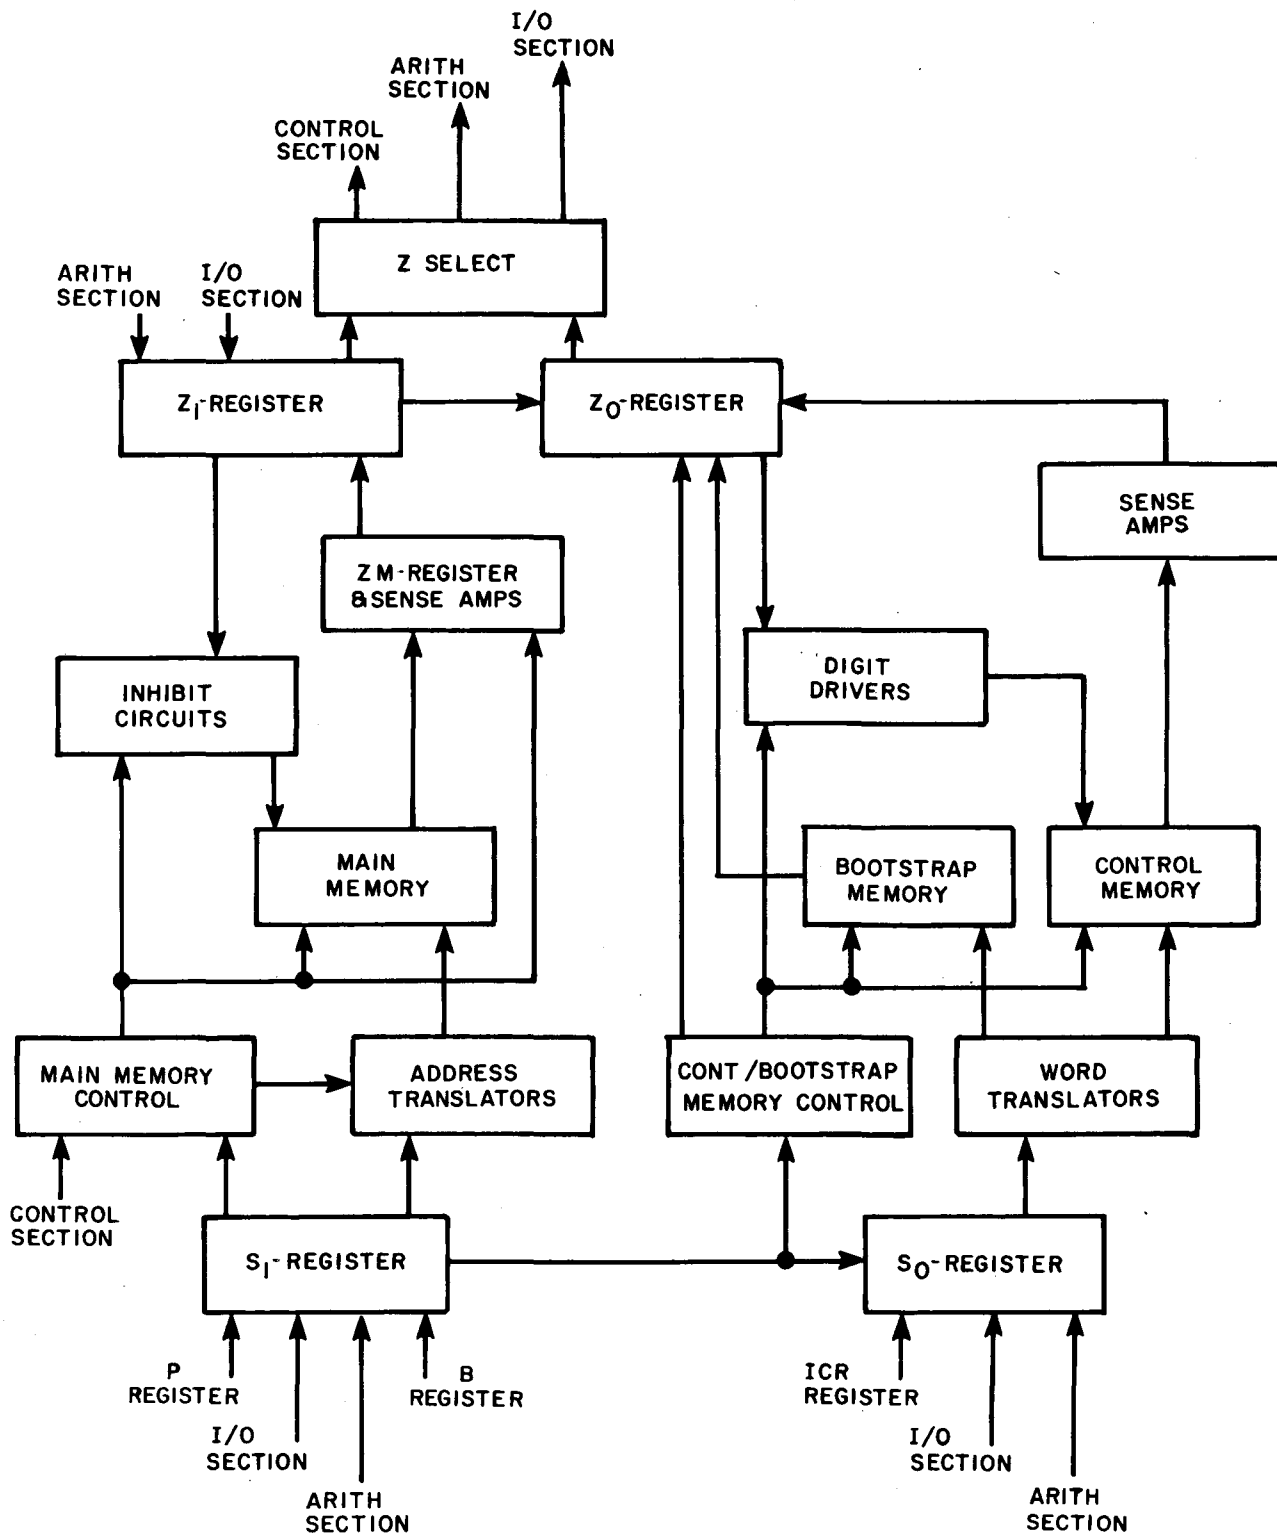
I/O SECTION

ARITH SECTION

CONTROL SECTION

Z SELECT

ARITH SECTION

I/O SECTION

$Z_I$-REGISTER

$Z_O$-REGISTER

SENSE AMPS

ZM-REGISTER &SENSE AMPS

DIGIT DRIVERS

INHIBIT CIRCUITS

MAIN MEMORY

BOOTSTRAP MEMORY

CONTROL MEMORY

MAIN MEMORY CONTROL

ADDRESS TRANSLATORS

CONT/BOOTSTRAP MEMORY CONTROL

WORD TRANSLATORS

CONTROL SECTION

$S_I$-REGISTER

$S_O$-REGISTER

P REGISTER

I/O SECTION

ARITH SECTION

B REGISTER

ICR REGISTER

I/O SECTION

ARITH SECTION